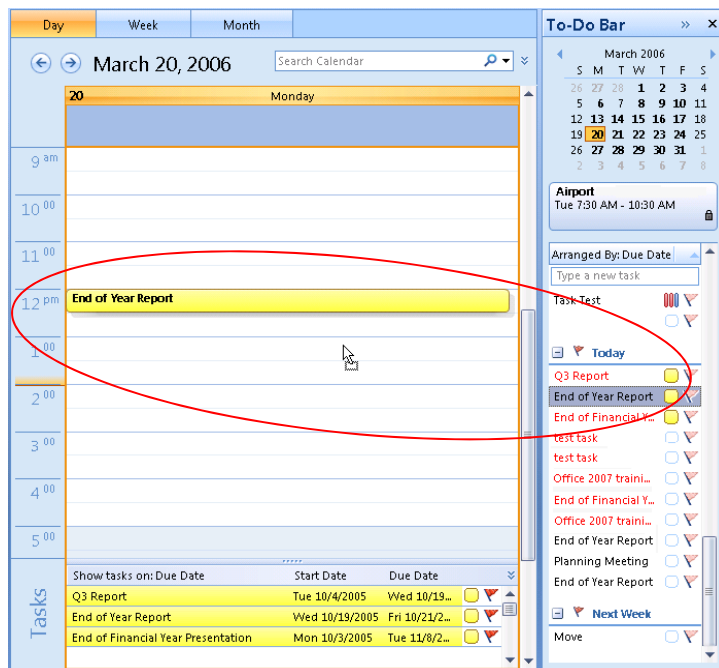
Day | Week | Month

March 20, 2006

Search Calendar

20 Monday

9 am
10 00
11 00
12 pm
1 00
2 00
3 00
4 00
5 00

End of Year Report

Tasks

| Show tasks on: Due Date | Start Date | Due Date |
|---|---|---|
| Q3 Report | Tue 10/4/2005 | Wed 10/19... |
| End of Year Report | Wed 10/19/2005 | Fri 10/21/2... |
| End of Financial Year Presentation | Mon 10/3/2005 | Tue 11/8/2... |

To-Do Bar »

March 2006

| S | M | T | W | T | F | S |
|---|---|---|---|---|---|---|
| 26 | 27 | 28 | 1 | 2 | 3 | 4 |
| 5 | 6 | 7 | 8 | 9 | 10 | 11 |
| 12 | 13 | 14 | 15 | 16 | 17 | 18 |
| 19 | 20 | 21 | 22 | 23 | 24 | 25 |
| 26 | 27 | 28 | 29 | 30 | 31 | 1 |
| 2 | 3 | 4 | 5 | 6 | 7 | 8 |

Airport
Tue 7:30 AM - 10:30 AM

Arranged By: Due Date
Type a new task
Task Test

Today
Q3 Report
End of Year Report
End of Financial Y...
test task
test task
Office 2007 traini...
End of Financial Y...
Office 2007 traini...
End of Year Report
Planning Meeting
End of Year Report

Next Week
Move